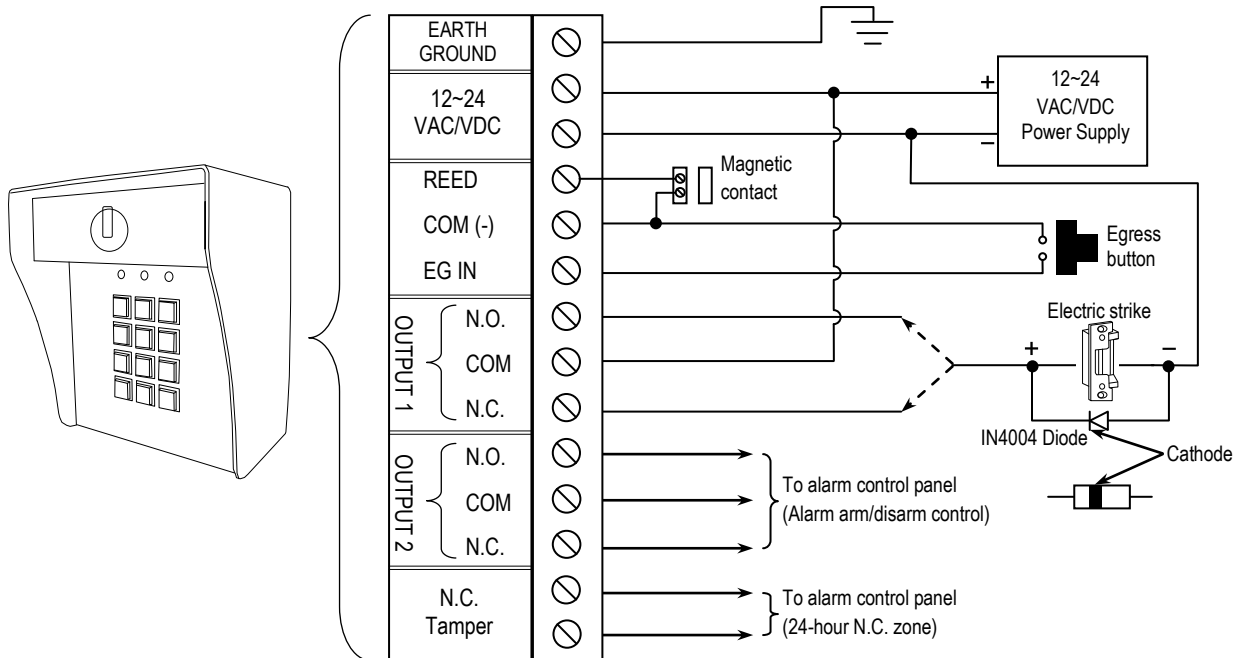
EARTH GROUND

12~24 VAC/VDC

REED

COM (-)

EG IN

OUTPUT 1
N.O.
COM
N.C.

OUTPUT 2
N.O.
COM
N.C.

N.C. Tamper

+
–
12~24 VAC/VDC Power Supply

Magnetic contact

Egress button

Electric strike

+
–

IN4004 Diode

Cathode

To alarm control panel (Alarm arm/disarm control)

To alarm control panel (24-hour N.C. zone)